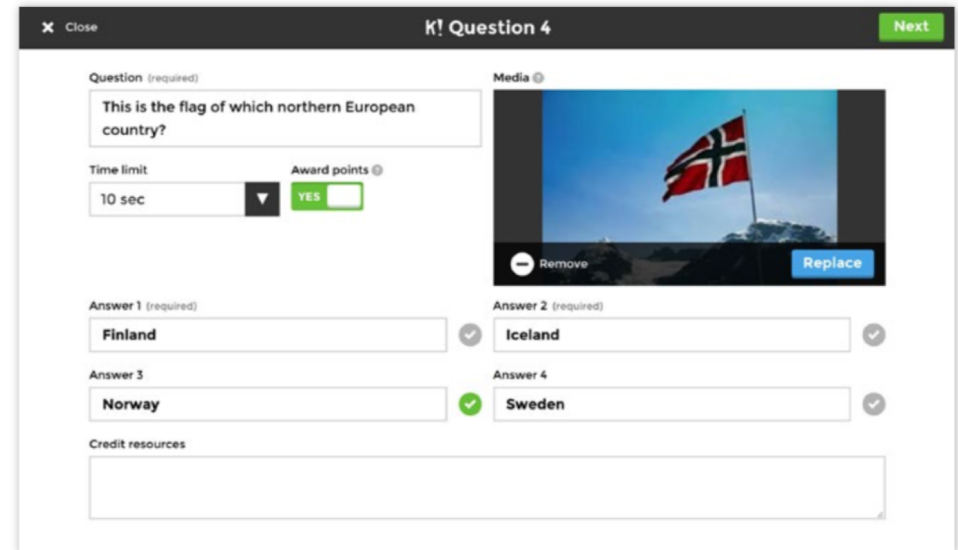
Close

K! Question 4

Next

Question (required)

This is the flag of which northern European country?

Time limit

10 sec

Award points

YES

Media

Remove

Replace

Answer 1 (required)

Finland

Answer 2 (required)

Iceland

Answer 3

Norway

Answer 4

Sweden

Credit resources